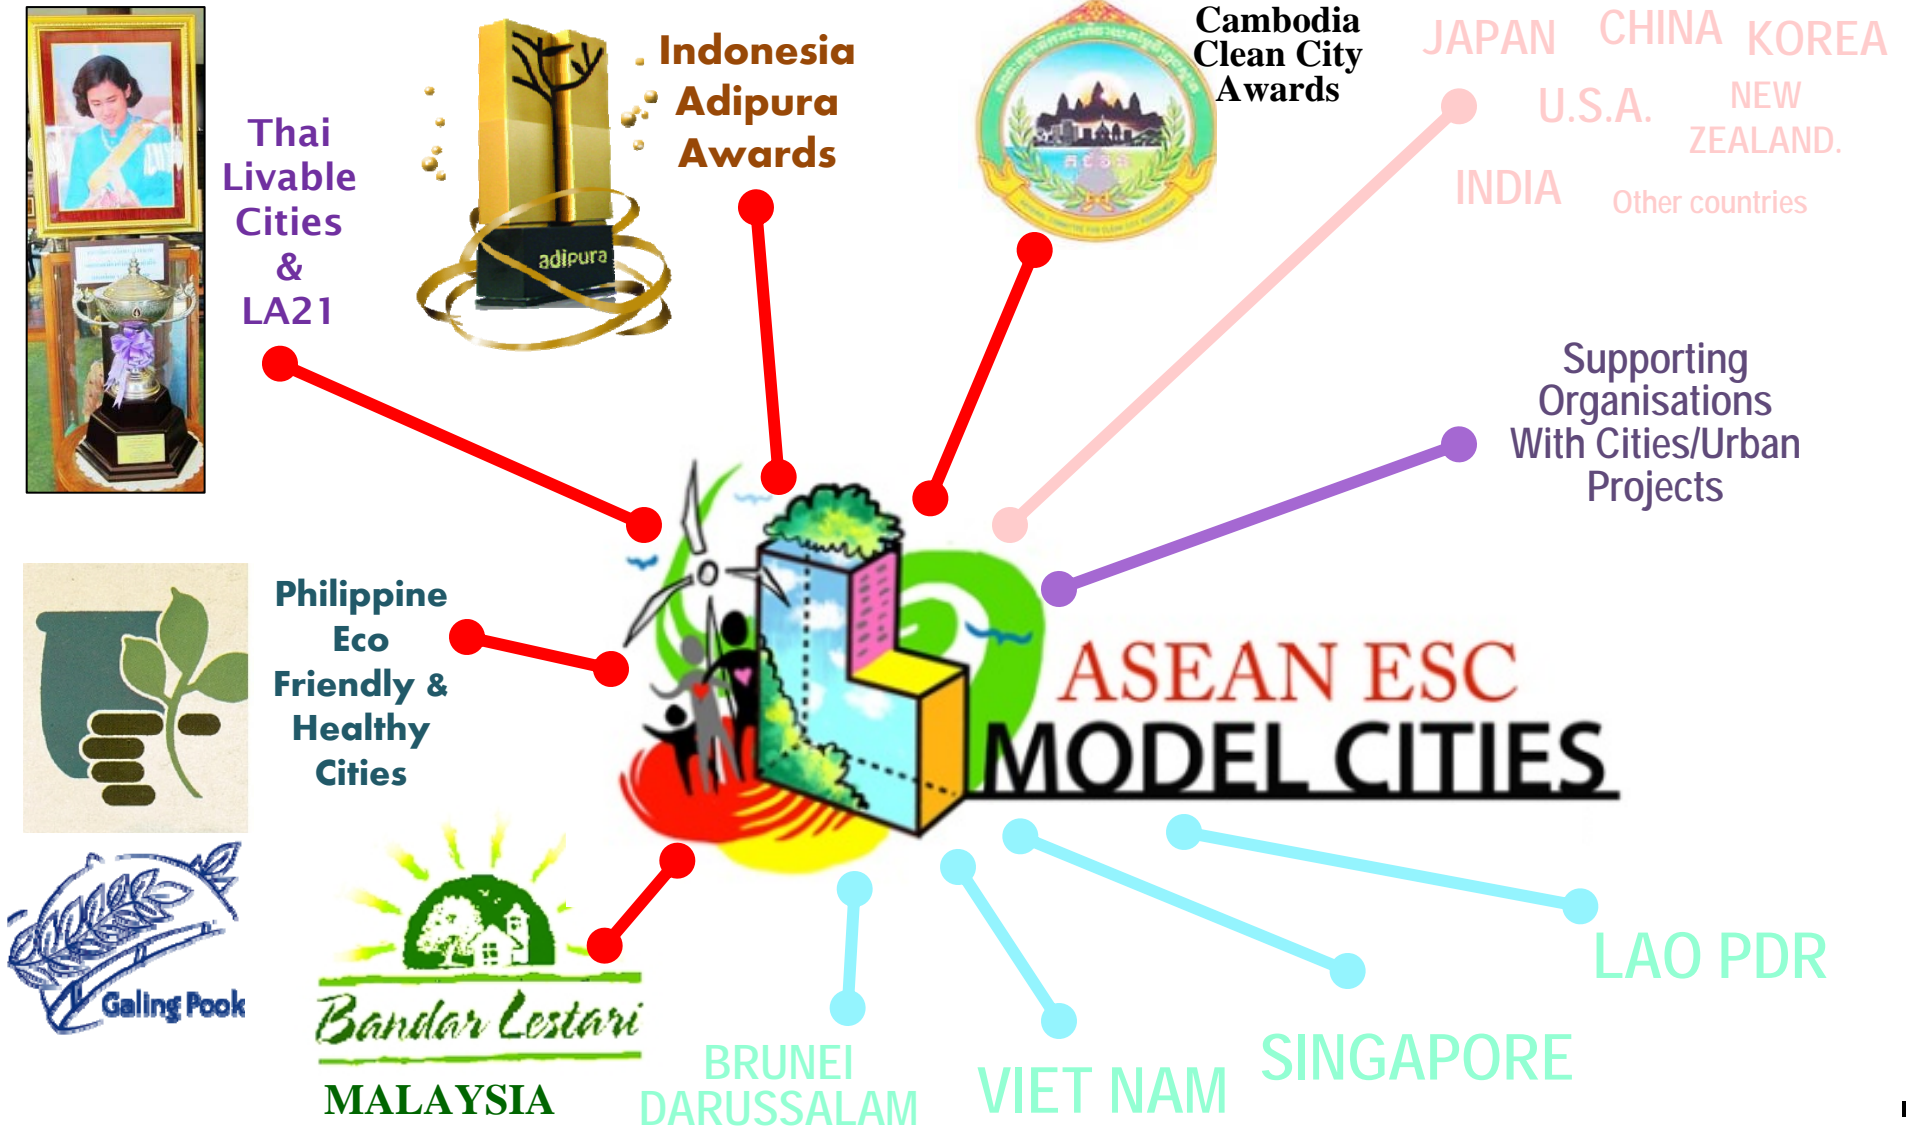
Thai Livable Cities & LA21

adipura

Indonesia Adipura Awards

Cambodia Clean City Awards

JAPAN CHINA KOREA

U.S.A. NEW ZEALAND.

INDIA Other countries

Supporting Organisations With Cities/Urban Projects

Philippine Eco Friendly & Healthy Cities

ASEAN ESC MODEL CITIES

Galing Pook

Bandar Lestari

MALAYSIA

BRUNEI DARUSSALAM

VIET NAM

SINGAPORE

LAO PDR